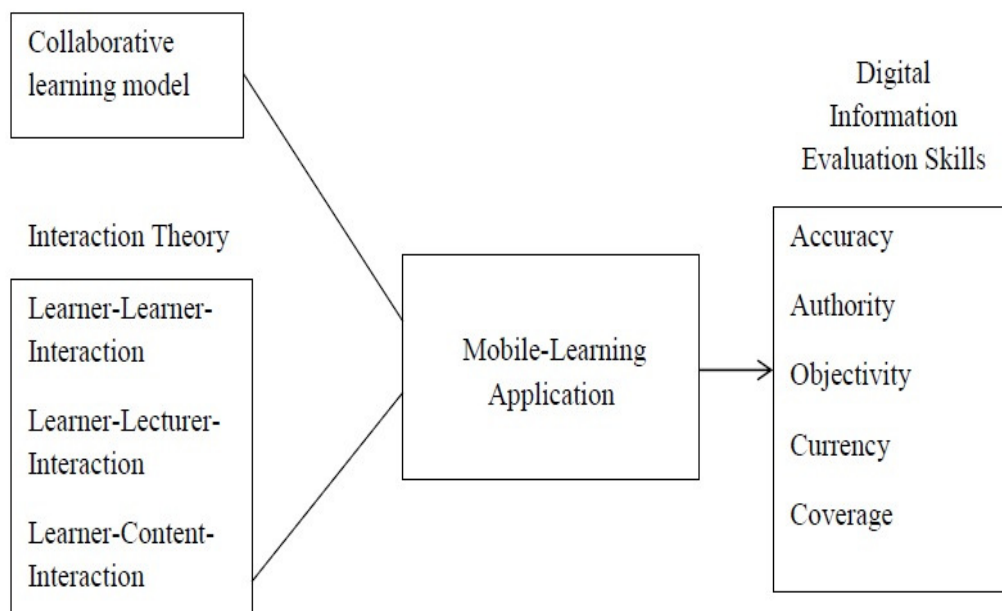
Collaborative learning model

Interaction Theory

Learner-Learner-Interaction

Learner-Lecturer-Interaction

Learner-Content-Interaction

Mobile-Learning Application

Digital Information Evaluation Skills

Accuracy

Authority

Objectivity

Currency

Coverage